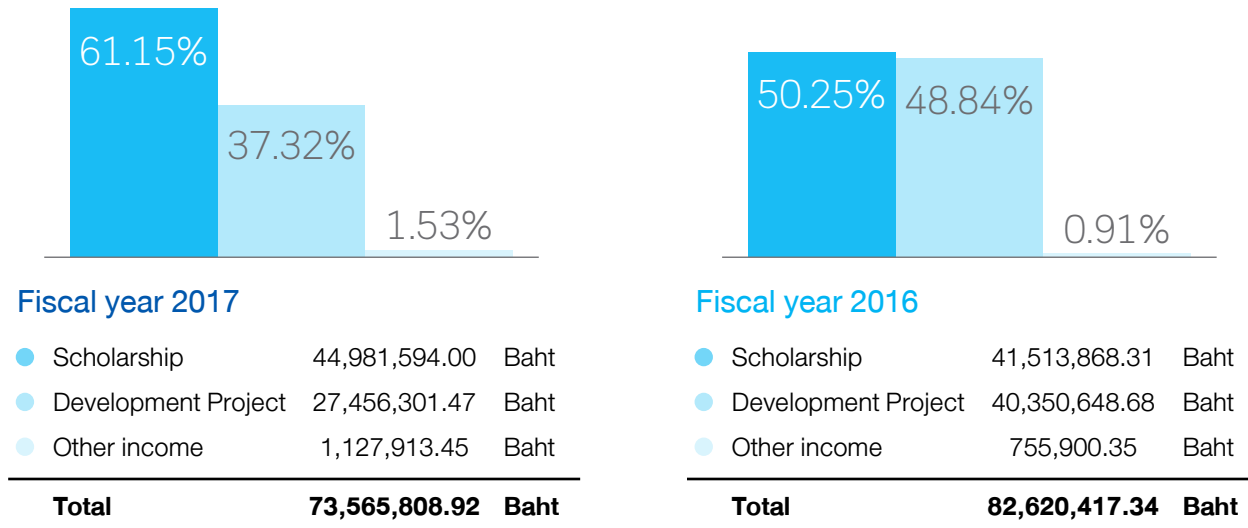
61.15%

37.32%

1.53%

Fiscal year 2017

| | | |
|---|---|---|
| Scholarship | 44,981,594.00 | Baht |
| Development Project | 27,456,301.47 | Baht |
| Other income | 1,127,913.45 | Baht |
| **Total** | **73,565,808.92** | **Baht** |

50.25%

48.84%

0.91%

Fiscal year 2016

| | | |
|---|---|---|
| Scholarship | 41,513,868.31 | Baht |
| Development Project | 40,350,648.68 | Baht |
| Other income | 755,900.35 | Baht |
| **Total** | **82,620,417.34** | **Baht** |